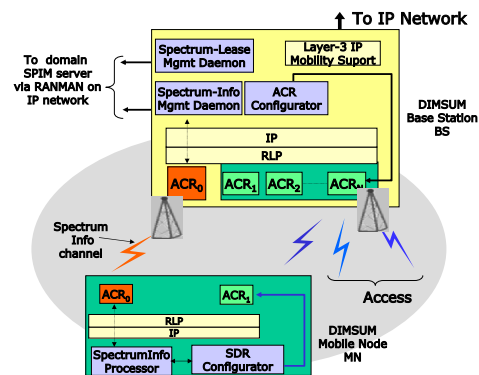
To IP Network

To domain SPIM server via RANMAN on IP network

Spectrum-Lease Mgmt Daemon

Layer-3 IP Mobility Suport

Spectrum-Info Mgmt Daemon

ACR Configurator

DIMSUM Base Station BS

IP

RLP

$ACR_0$

$ACR_1$

$ACR_2$

$ACR_n$

Spectrum Info channel

Access

$ACR_0$

$ACR_1$

RLP

IP

DIMSUM Mobile Node MN

SpectrumInfo Processor

SDR Configurator